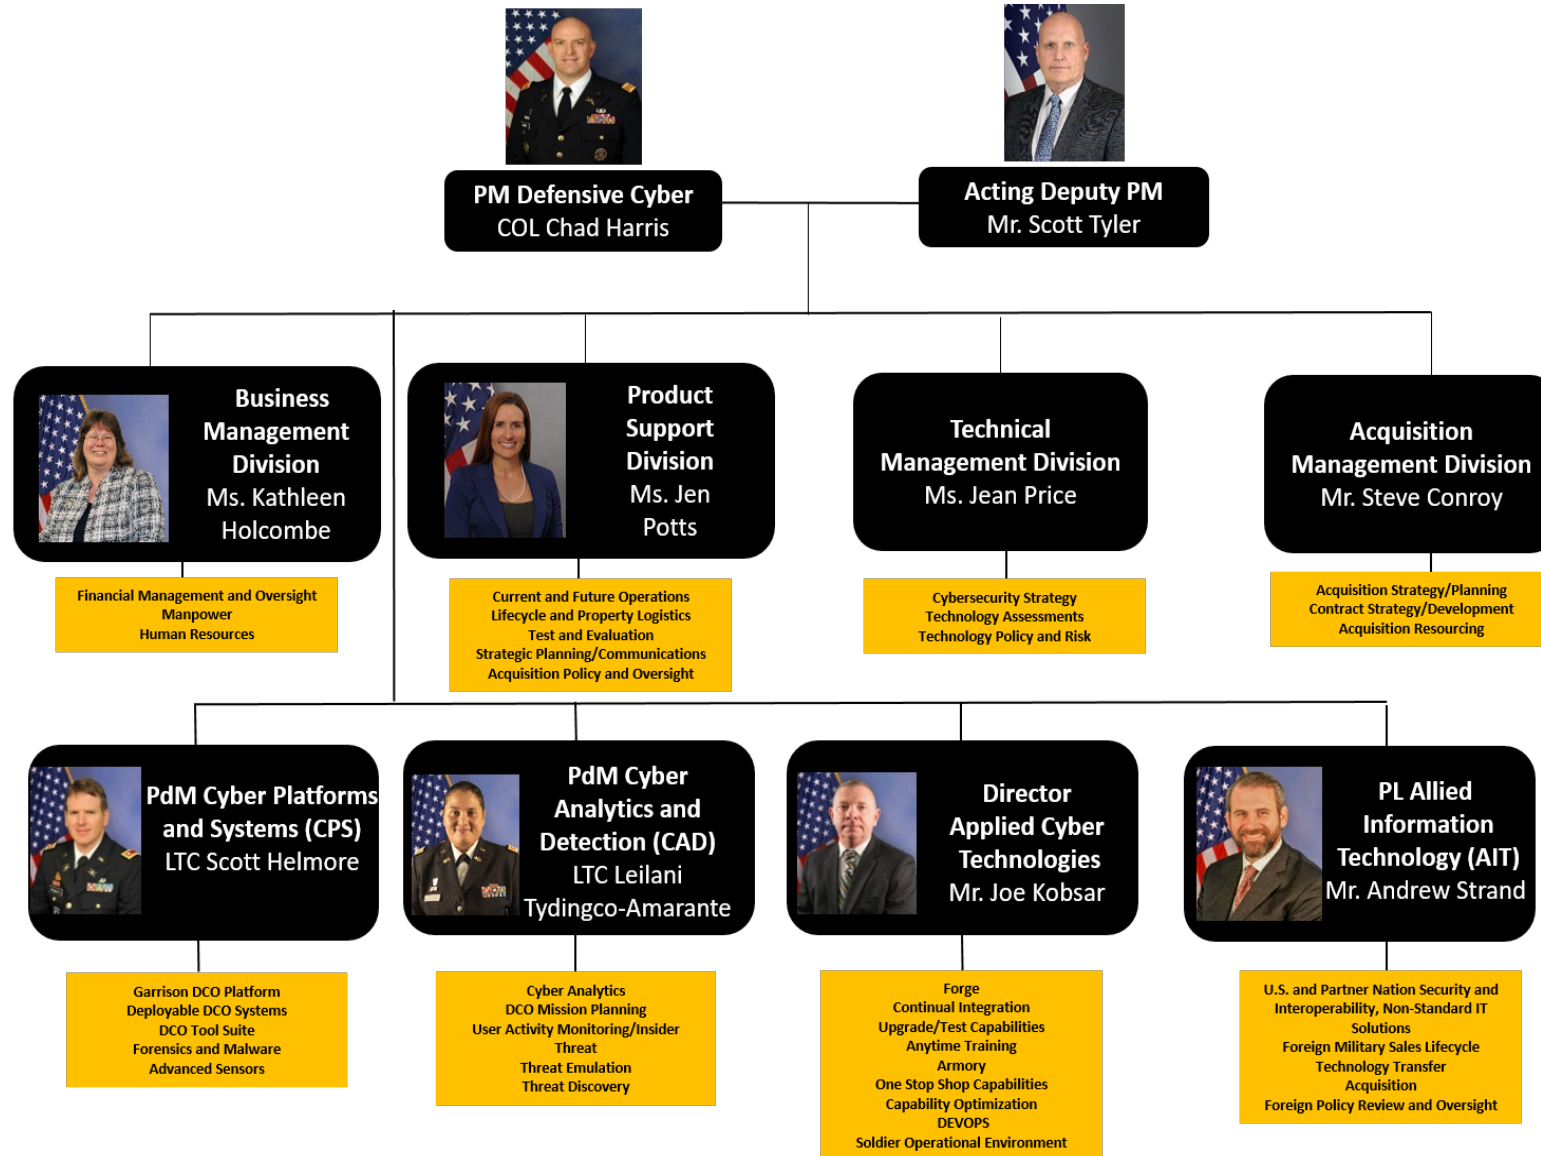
PM Defensive Cyber
COL Chad Harris

Acting Deputy PM
Mr. Scott Tyler

Business Management Division
Ms. Kathleen Holcombe

Financial Management and Oversight
Manpower
Human Resources

Product Support Division
Ms. Jen Potts

Current and Future Operations
Lifecycle and Property Logistics
Test and Evaluation
Strategic Planning/Communications
Acquisition Policy and Oversight

Technical Management Division
Ms. Jean Price

Cybersecurity Strategy
Technology Assessments
Technology Policy and Risk

Acquisition Management Division
Mr. Steve Conroy

Acquisition Strategy/Planning
Contract Strategy/Development
Acquisition Resourcing

PdM Cyber Platforms and Systems (CPS)
LTC Scott Helmore

Garrison DCO Platform
Deployable DCO Systems
DCO Tool Suite
Forensics and Malware
Advanced Sensors

PdM Cyber Analytics and Detection (CAD)
LTC Leilani Tydingco-Amarante

Cyber Analytics
DCO Mission Planning
User Activity Monitoring/Insider Threat
Threat Emulation
Threat Discovery

Director Applied Cyber Technologies
Mr. Joe Kobsar

Forge
Continual Integration
Upgrade/Test Capabilities
Anytime Training
Armory
One Stop Shop Capabilities
Capability Optimization
DEVOPS
Soldier Operational Environment

PL Allied Information Technology (AIT)
Mr. Andrew Strand

U.S. and Partner Nation Security and Interoperability, Non-Standard IT Solutions
Foreign Military Sales Lifecycle
Technology Transfer
Acquisition
Foreign Policy Review and Oversight